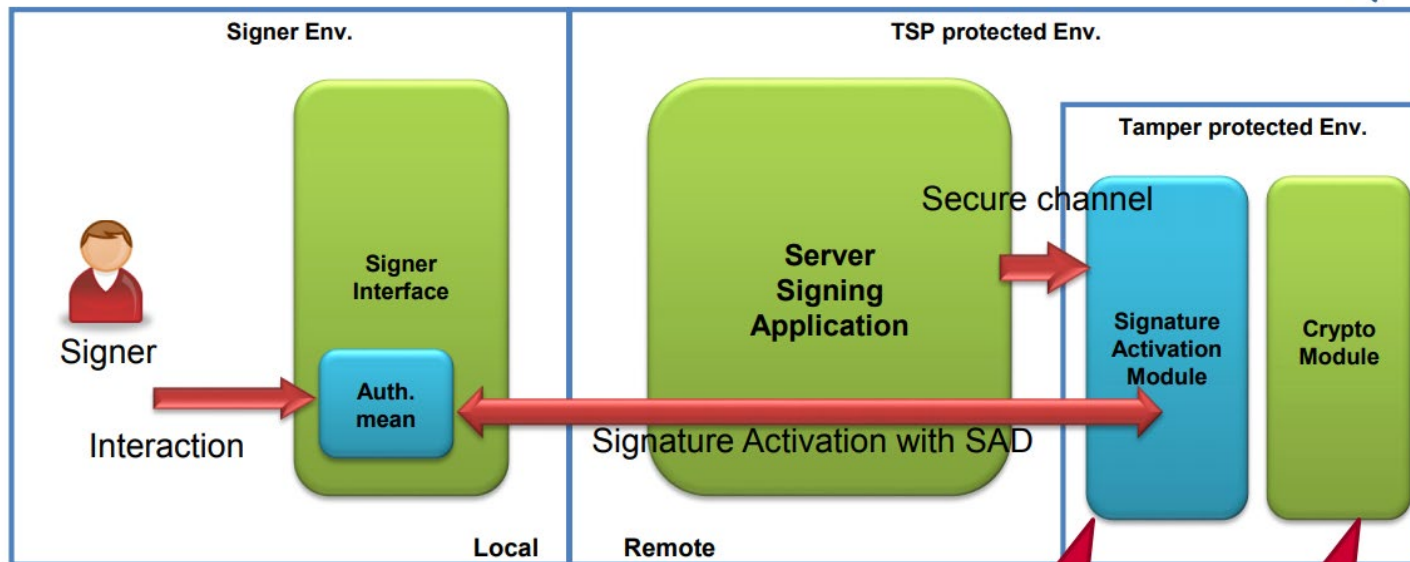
Signer Env.

TSP protected Env.

Tamper protected Env.

Signer

Interaction

Signer Interface

Auth. mean

Server Signing Application

Secure channel

Signature Activation Module

Crypto Module

Signature Activation with SAD

Local

Remote